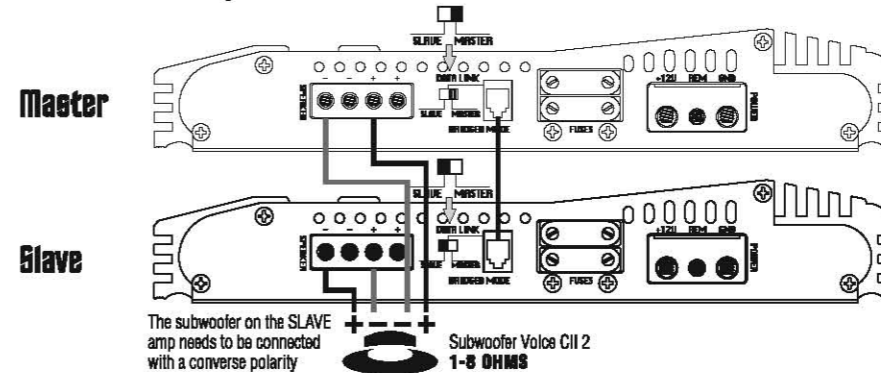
SLAVE MASTER

DATA LINK

SLAVE MASTER

BRIDGED MODE

FUSES

+12V REM GND

POWER

Master

SPEAKER

- - + +

SLAVE MASTER

DATA LINK

SLAVE MASTER

BRIDGED MODE

FUSES

+12V REM GND

POWER

Slave

SPEAKER

- - + +

The subwoofer on the SLAVE amp needs to be connected with a converse polarity

+ - - +

Subwoofer Voice Cll 2
1-8 OHMS